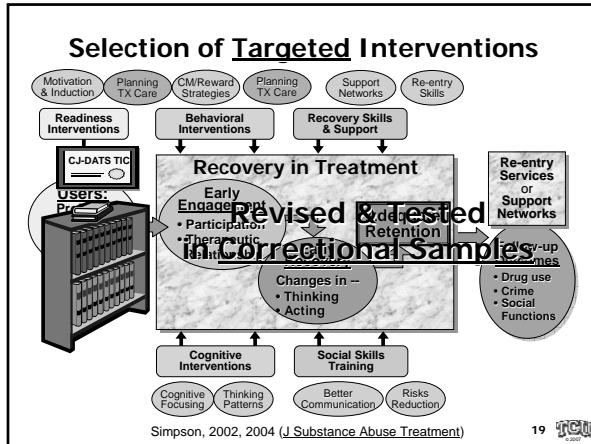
Selection of Targeted Interventions

Motivation & Induction

Planning TX Care

CM/Reward Strategies

Planning TX Care

Support Networks

Re-entry Skills

Readiness Interventions

Behavioral Interventions

Recovery Skills & Support

CJ-DATS TIC

Users: Pr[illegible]

Recovery in Treatment

Early Engagement

• Participation

• Therapeutic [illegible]

Adequate Retention

Re-entry Services or Support Networks

Revised & Tested in Correctional Samples

Changes in --

• Thinking

• Acting

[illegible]-up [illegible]omes

• Drug use

• Crime

• Social Functions

Cognitive Interventions

Social Skills Training

Cognitive Focusing

Thinking Patterns

Better Communication

Risks Reduction

Simpson, 2002, 2004 (J Substance Abuse Treatment)

19

TCU

© 2007